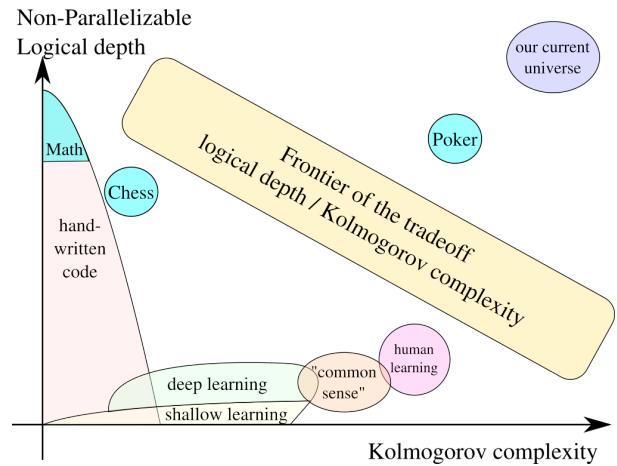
Non-Parallelizable
Logical depth

our current universe

Frontier of the tradeoff
logical depth / Kolmogorov complexity

Poker

Math

Chess

hand-written code

human learning

deep learning

"common sense"

shallow learning

Kolmogorov complexity